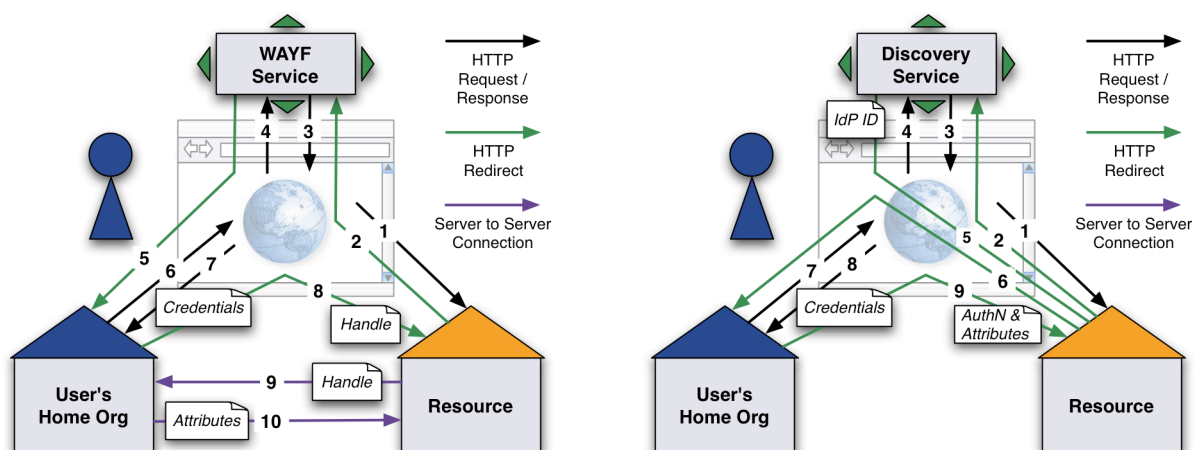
WAYF Service

HTTP Request / Response

HTTP Redirect

Server to Server Connection

4 3

5 6 7

2 1

8

Credentials

Handle

User's Home Org

Resource

9 Handle

Attributes 10

Discovery Service

HTTP Request / Response

HTTP Redirect

Server to Server Connection

IdP ID

4 3

7 8

5 2 1

6

9

Credentials

AuthN & Attributes

User's Home Org

Resource